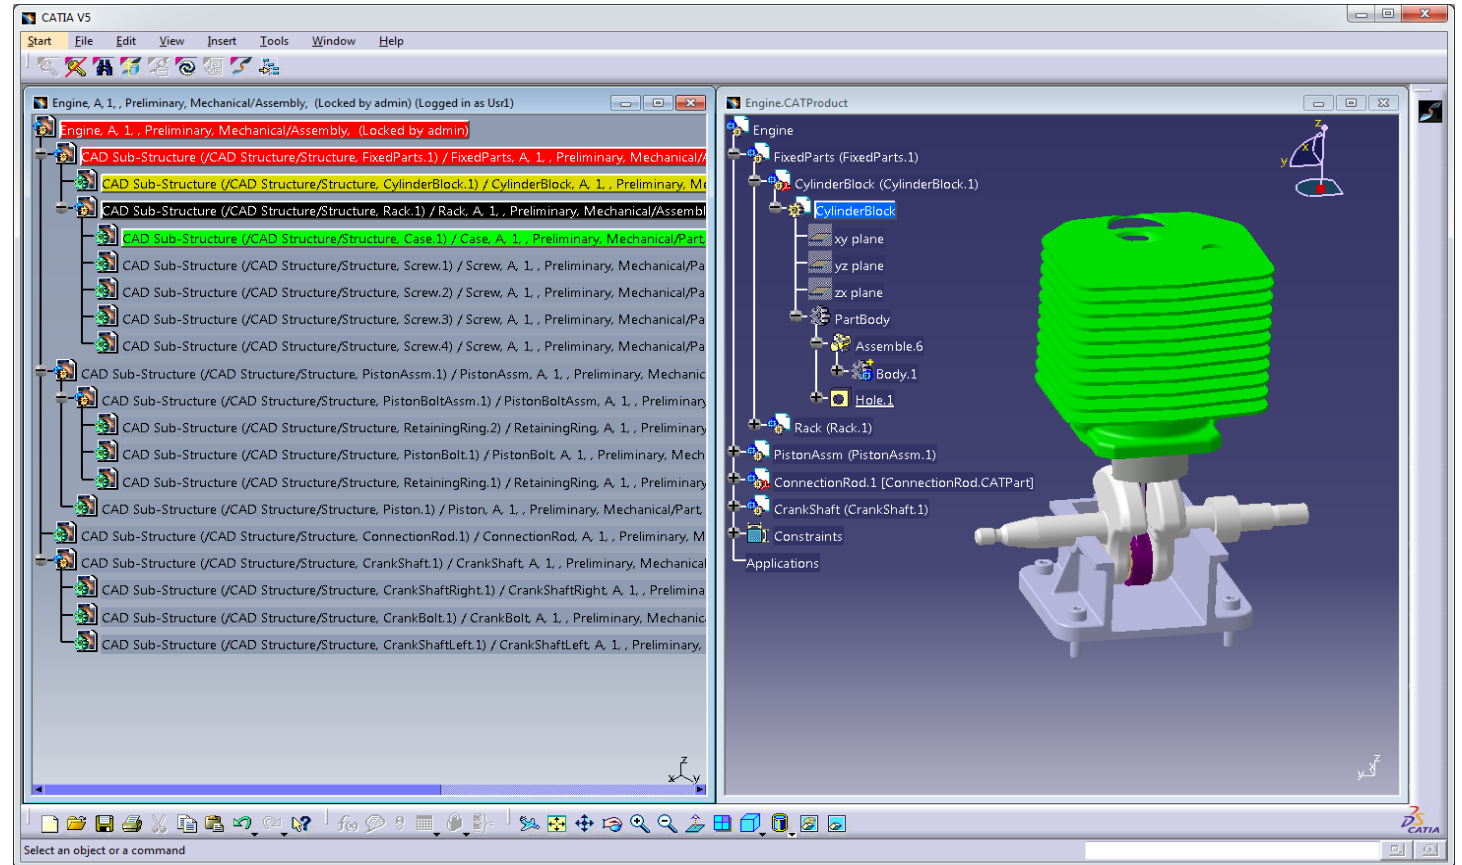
CATIA V5

Start File Edit View Insert Tools Window Help

Engine, A, 1, , Preliminary, Mechanical/Assembly, (Locked by admin) (Logged in as Usr1)

Engine, A, 1, , Preliminary, Mechanical/Assembly, (Locked by admin)
CAD Sub-Structure (/CAD Structure/Structure, FixedParts.1) / FixedParts, A, 1, , Preliminary, Mechanical/A
CAD Sub-Structure (/CAD Structure/Structure, CylinderBlock.1) / CylinderBlock, A, 1, , Preliminary, Me
CAD Sub-Structure (/CAD Structure/Structure, Rack.1) / Rack, A, 1, , Preliminary, Mechanical/Assembl
CAD Sub-Structure (/CAD Structure/Structure, Case.1) / Case, A, 1, , Preliminary, Mechanical/Part,
CAD Sub-Structure (/CAD Structure/Structure, Screw.1) / Screw, A, 1, , Preliminary, Mechanical/Pa
CAD Sub-Structure (/CAD Structure/Structure, Screw.2) / Screw, A, 1, , Preliminary, Mechanical/Pa
CAD Sub-Structure (/CAD Structure/Structure, Screw.3) / Screw, A, 1, , Preliminary, Mechanical/Pa
CAD Sub-Structure (/CAD Structure/Structure, Screw.4) / Screw, A, 1, , Preliminary, Mechanical/Pa
CAD Sub-Structure (/CAD Structure/Structure, PistonAssm.1) / PistonAssm, A, 1, , Preliminary, Mechanic
CAD Sub-Structure (/CAD Structure/Structure, PistonBoltAssm.1) / PistonBoltAssm, A, 1, , Preliminary
CAD Sub-Structure (/CAD Structure/Structure, RetainingRing.2) / RetainingRing, A, 1, , Preliminary
CAD Sub-Structure (/CAD Structure/Structure, PistonBolt.1) / PistonBolt, A, 1, , Preliminary, Mech
CAD Sub-Structure (/CAD Structure/Structure, RetainingRing.1) / RetainingRing, A, 1, , Preliminary
CAD Sub-Structure (/CAD Structure/Structure, Piston.1) / Piston, A, 1, , Preliminary, Mechanical/Part,
CAD Sub-Structure (/CAD Structure/Structure, ConnectionRod.1) / ConnectionRod, A, 1, , Preliminary, M
CAD Sub-Structure (/CAD Structure/Structure, CrankShaft.1) / CrankShaft, A, 1, , Preliminary, Mechanical
CAD Sub-Structure (/CAD Structure/Structure, CrankShaftRight.1) / CrankShaftRight, A, 1, , Prelimina
CAD Sub-Structure (/CAD Structure/Structure, CrankBolt.1) / CrankBolt, A, 1, , Preliminary, Mechanic
CAD Sub-Structure (/CAD Structure/Structure, CrankShaftLeft.1) / CrankShaftLeft, A, 1, , Preliminary,

Engine.CATProduct

Engine
FixedParts (FixedParts.1)
CylinderBlock (CylinderBlock.1)
CylinderBlock
xy plane
yz plane
zx plane
PartBody
Assemble.6
Body.1
Hole.1
Rack (Rack.1)
PistonAssm (PistonAssm.1)
ConnectionRod.1 [ConnectionRod.CATPart]
CrankShaft (CrankShaft.1)
Constraints
Applications

Select an object or a command